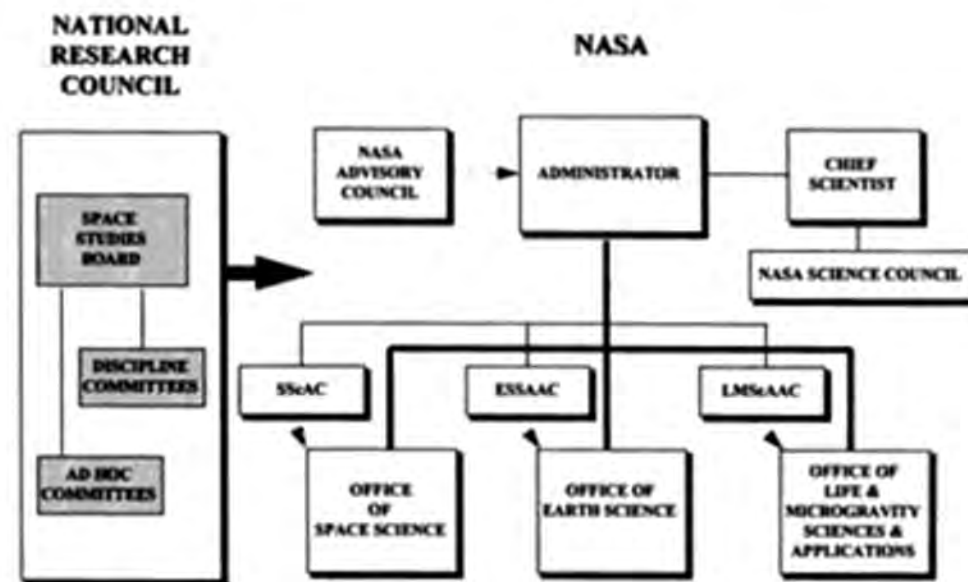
NATIONAL RESEARCH COUNCIL

NASA

SPACE STUDIES BOARD

DISCIPLINE COMMITTEES

AD HOC COMMITTEES

NASA ADVISORY COUNCIL

ADMINISTRATOR

CHIEF SCIENTIST

NASA SCIENCE COUNCIL

SScAC

ESSAAC

LMScAAC

OFFICE OF SPACE SCIENCE

OFFICE OF EARTH SCIENCE

OFFICE OF LIFE & MICROGRAVITY SCIENCES & APPLICATIONS